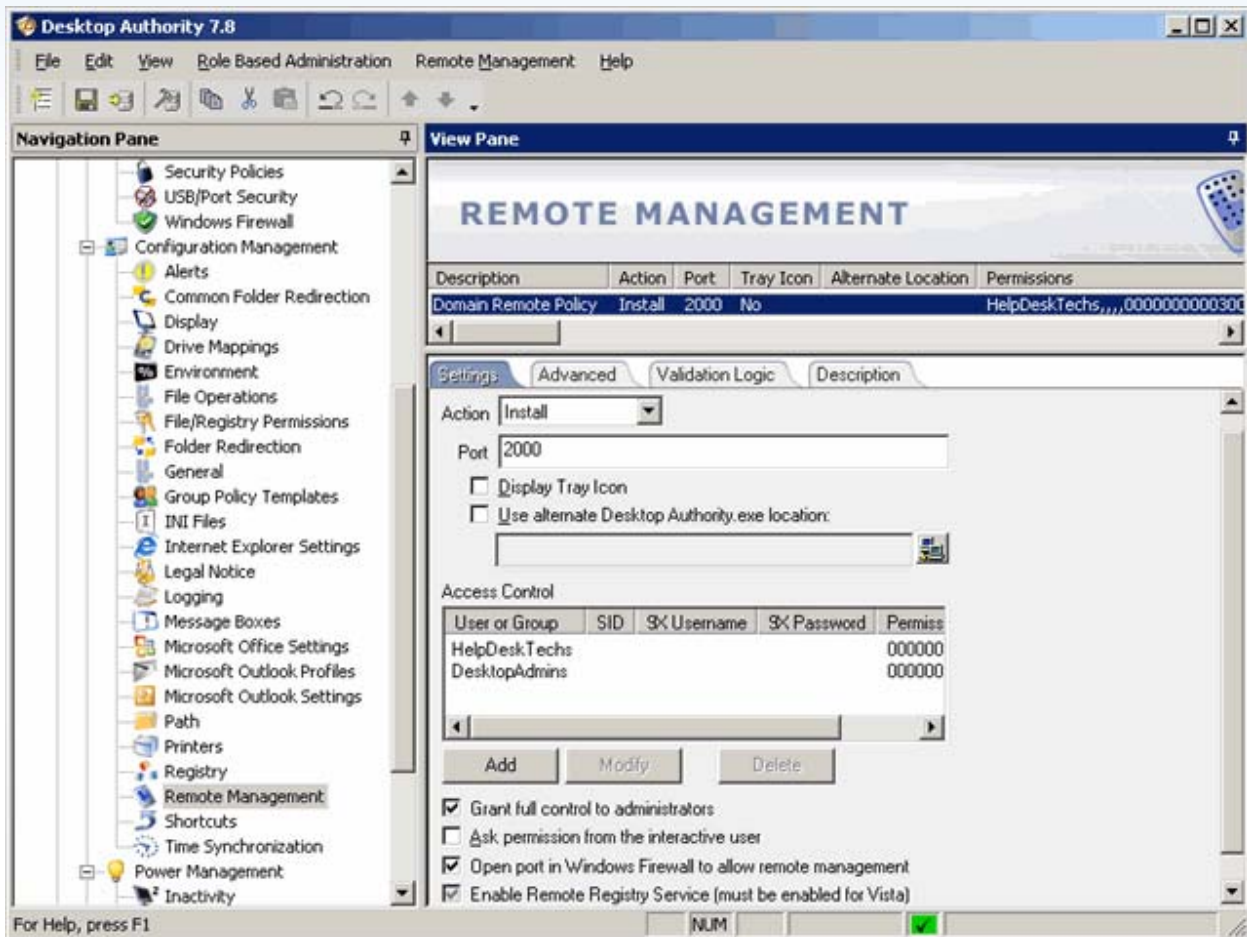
Desktop Authority 7.8

File Edit View Role Based Administration Remote Management Help

Navigation Pane

Security Policies
USB/Port Security
Windows Firewall
Configuration Management
Alerts
Common Folder Redirection
Display
Drive Mappings
Environment
File Operations
File/Registry Permissions
Folder Redirection
General
Group Policy Templates
INI Files
Internet Explorer Settings
Legal Notice
Logging
Message Boxes
Microsoft Office Settings
Microsoft Outlook Profiles
Microsoft Outlook Settings
Path
Printers
Registry
Remote Management
Shortcuts
Time Synchronization
Power Management
Inactivity

View Pane

REMOTE MANAGEMENT

| Description | Action | Port | Tray Icon | Alternate Location | Permissions |
|---|---|---|---|---|---|
| Domain Remote Policy | Install | 2000 | No | | HelpDeskTechs,,,,000000000030 |

Settings Advanced Validation Logic Description

Action Install

Port 2000

Display Tray Icon

Use alternate Desktop Authority.exe location:

Access Control

| User or Group | SID | SX Username | SX Password | Permiss |
|---|---|---|---|---|
| HelpDeskTechs | | | | 000000 |
| DesktopAdmins | | | | 000000 |

Add Modify Delete

Grant full control to administrators

Ask permission from the interactive user

Open port in Windows Firewall to allow remote management

Enable Remote Registry Service (must be enabled for Vista)

For Help, press F1

NUM